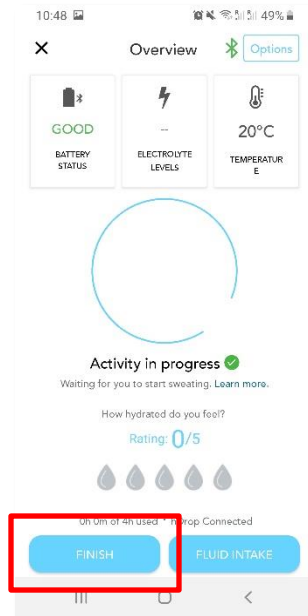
10:48 49%

Overview Options

GOOD
BATTERY STATUS

--
ELECTROLYTE LEVELS

20°C
TEMPERATURE

Activity in progress

Waiting for you to start sweating. Learn more.

How hydrated do you feel?

Rating: 0/5

0h 0m of 4h used * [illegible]Drop Connected

FINISH

FLUID INTAKE